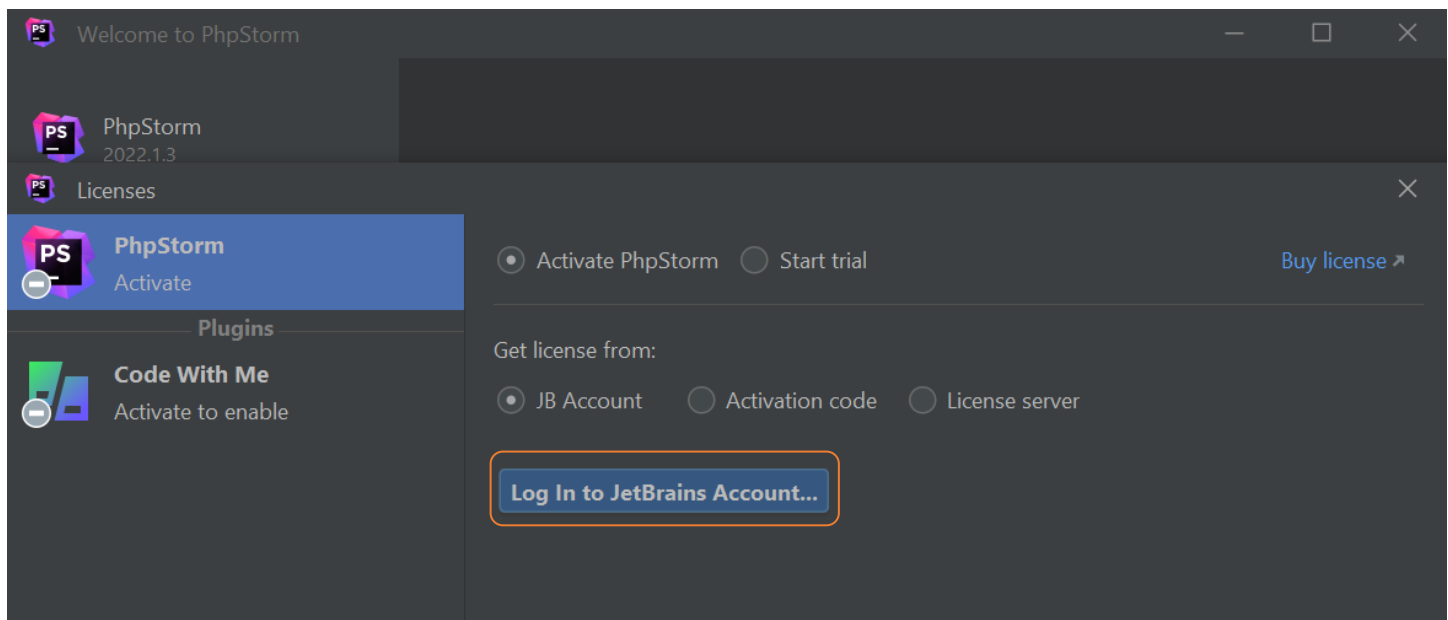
PS Welcome to PhpStorm

PS PhpStorm
2022.1.3

PS Licenses

PS PhpStorm
Activate

Plugins

Code With Me
Activate to enable

Activate PhpStorm
Start trial

Buy license ↗

Get license from:

JB Account
Activation code
License server

Log In to JetBrains Account...